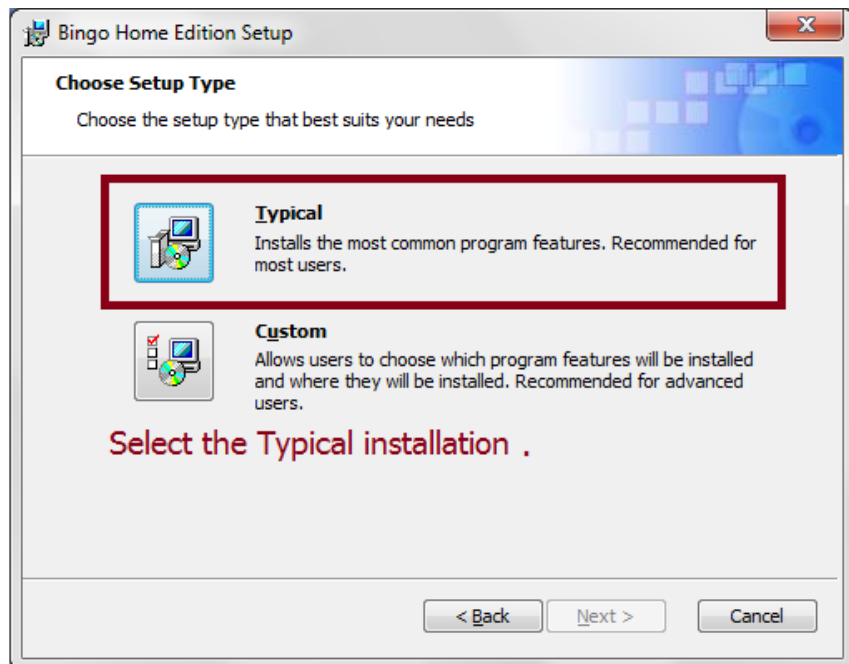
Bingo Home Edition Setup

X

Choose Setup Type

Choose the setup type that best suits your needs

Typical

Installs the most common program features. Recommended for most users.

Custom

Allows users to choose which program features will be installed and where they will be installed. Recommended for advanced users.

Select the Typical installation .

< Back

Next >

Cancel